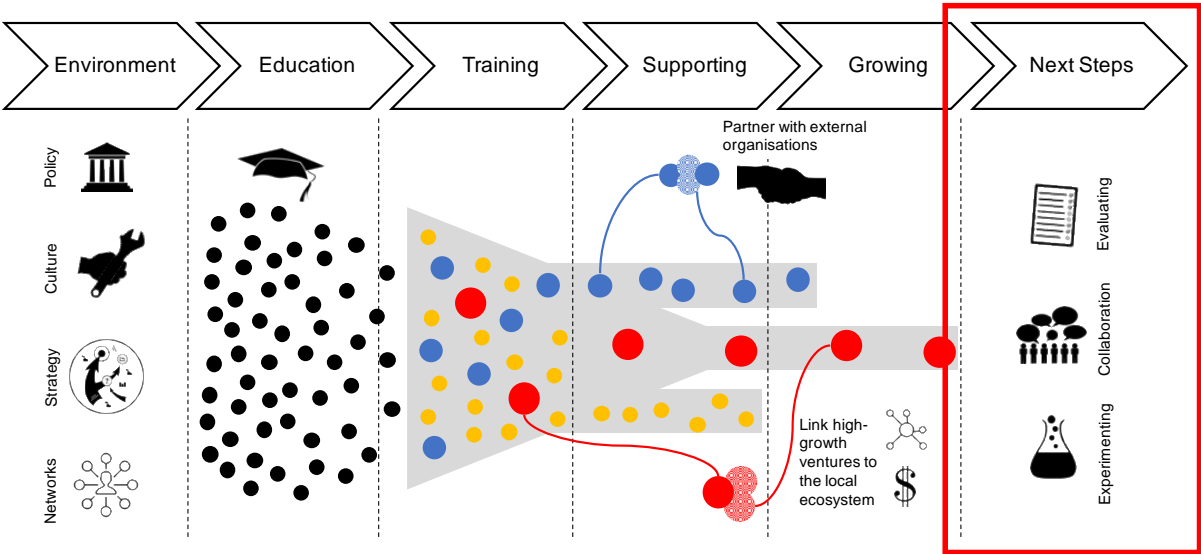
Environment

Education

Training

Supporting

Growing

Next Steps

Policy

Culture

Strategy

Networks

Partner with external organisations

Link high-growth ventures to the local ecosystem

$

Evaluating

Collaboration

Experimenting